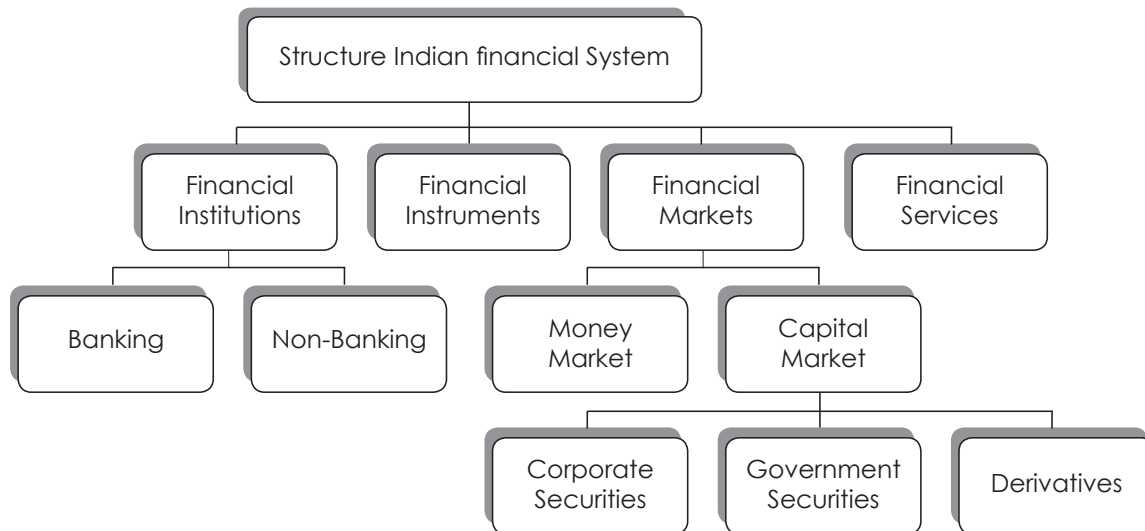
Structure Indian financial System

Financial Institutions

Financial Instruments

Financial Markets

Financial Services

Banking

Non-Banking

Money Market

Capital Market

Corporate Securities

Government Securities

Derivatives